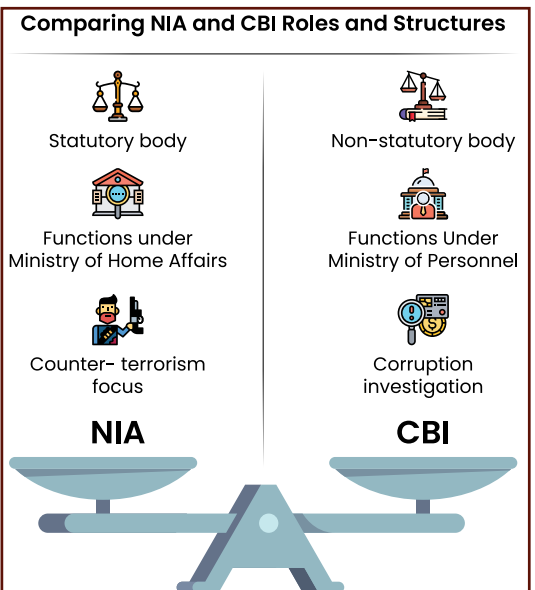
Comparing NIA and CBI Roles and Structures

Statutory body

Functions under Ministry of Home Affairs

Counter- terrorism focus

NIA

Non-statutory body

Functions Under Ministry of Personnel

Corruption investigation

CBI